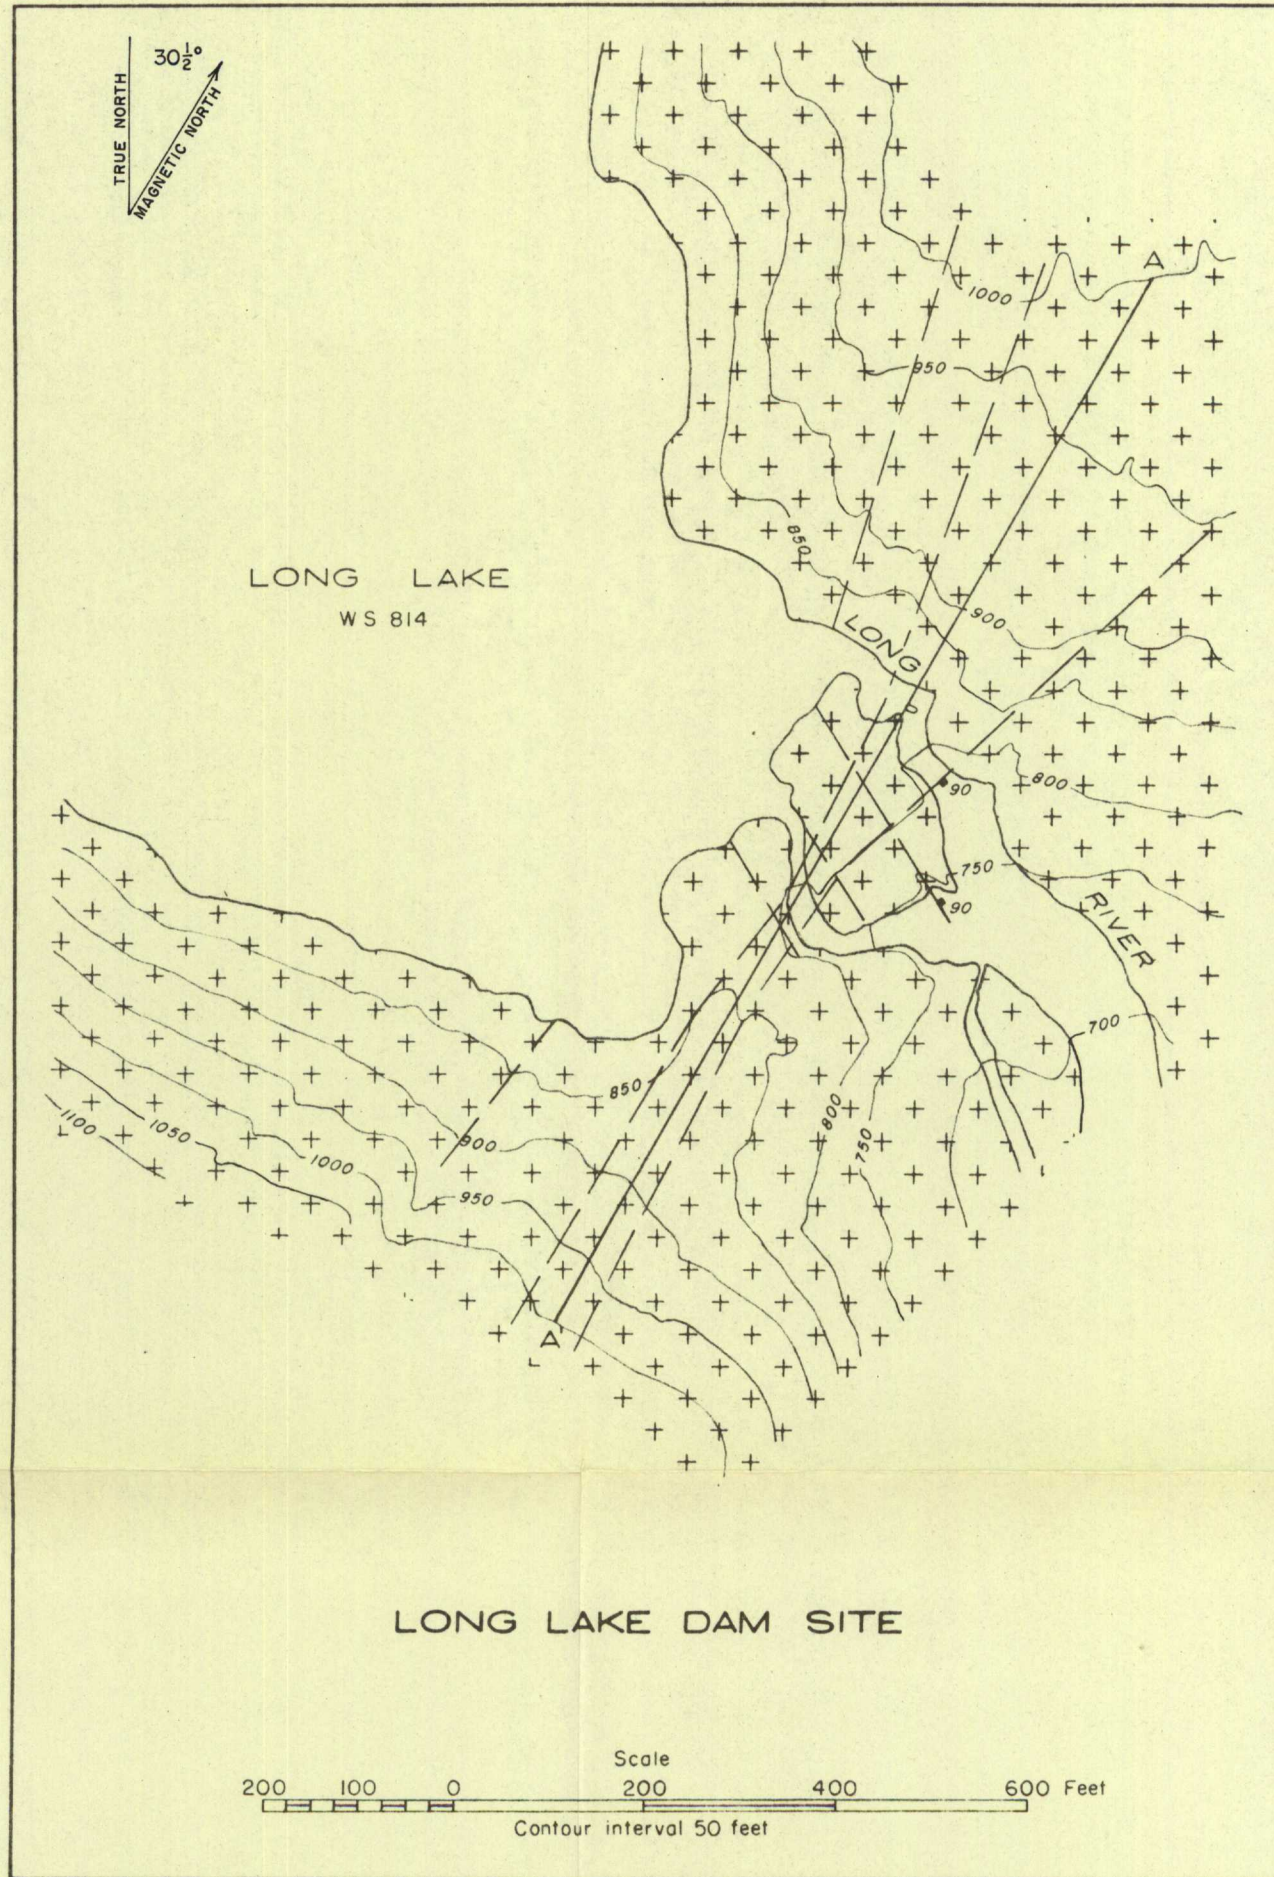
TRUE NORTH
$30\frac{1}{2}°$
MAGNETIC NORTH

A
1000
950
850
900
LONG
90
800
750
90
RIVER
700

LONG LAKE
WS 814

1100
1050
1000
950
900
850
800
750
A'

LONG LAKE DAM SITE

Scale
200 100 0 200 400 600 Feet
Contour interval 50 feet